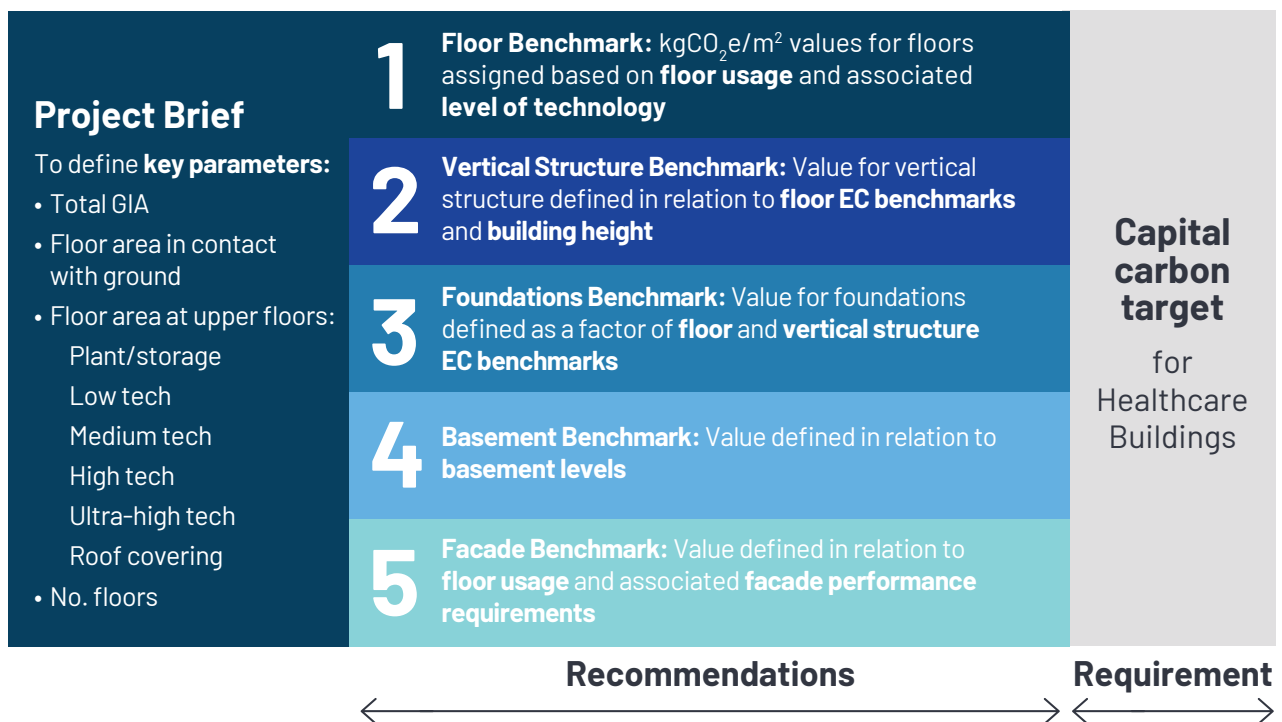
Project Brief

To define key parameters:

• Total GIA

• Floor area in contact with ground

• Floor area at upper floors:

Plant/storage

Low tech

Medium tech

High tech

Ultra-high tech

Roof covering

• No. floors

1 Floor Benchmark: $kgCO_2e/m^2$ values for floors assigned based on floor usage and associated level of technology

2 Vertical Structure Benchmark: Value for vertical structure defined in relation to floor EC benchmarks and building height

3 Foundations Benchmark: Value for foundations defined as a factor of floor and vertical structure EC benchmarks

4 Basement Benchmark: Value defined in relation to basement levels

5 Facade Benchmark: Value defined in relation to floor usage and associated facade performance requirements

Capital carbon target for Healthcare Buildings

Recommendations

Requirement